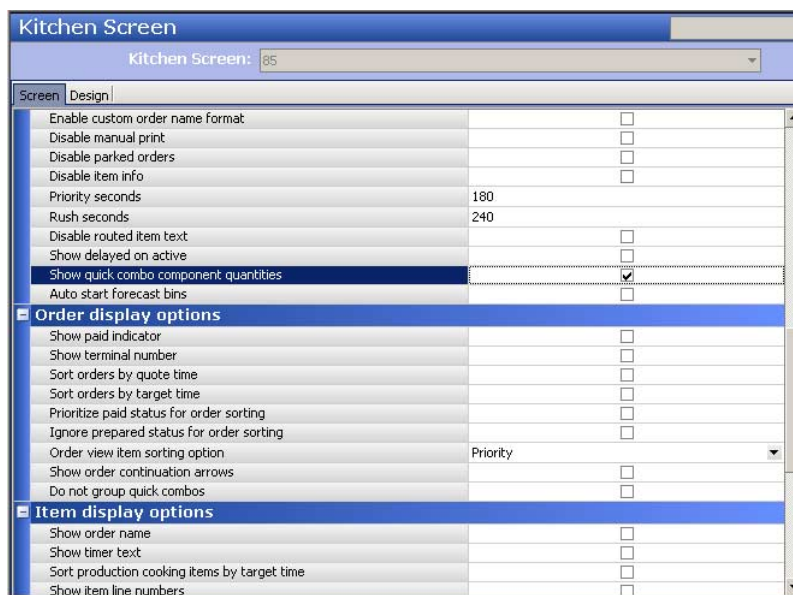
Kitchen Screen

Kitchen Screen: 85

Screen Design

| | |
|---|---|
| Enable custom order name format | ☐ |
| Disable manual print | ☐ |
| Disable parked orders | ☐ |
| Disable item info | ☐ |
| Priority seconds | 180 |
| Rush seconds | 240 |
| Disable routed item text | ☐ |
| Show delayed on active | ☐ |
| Show quick combo component quantities | ☑ |
| Auto start forecast bins | ☐ |

Order display options

| | |
|---|---|
| Show paid indicator | ☐ |
| Show terminal number | ☐ |
| Sort orders by quote time | ☐ |
| Sort orders by target time | ☐ |
| Prioritize paid status for order sorting | ☐ |
| Ignore prepared status for order sorting | ☐ |
| Order view item sorting option | Priority |
| Show order continuation arrows | ☐ |
| Do not group quick combos | ☐ |

Item display options

| | |
|---|---|
| Show order name | ☐ |
| Show timer text | ☐ |
| Sort production cooking items by target time | ☐ |
| Show item line numbers | ☐ |